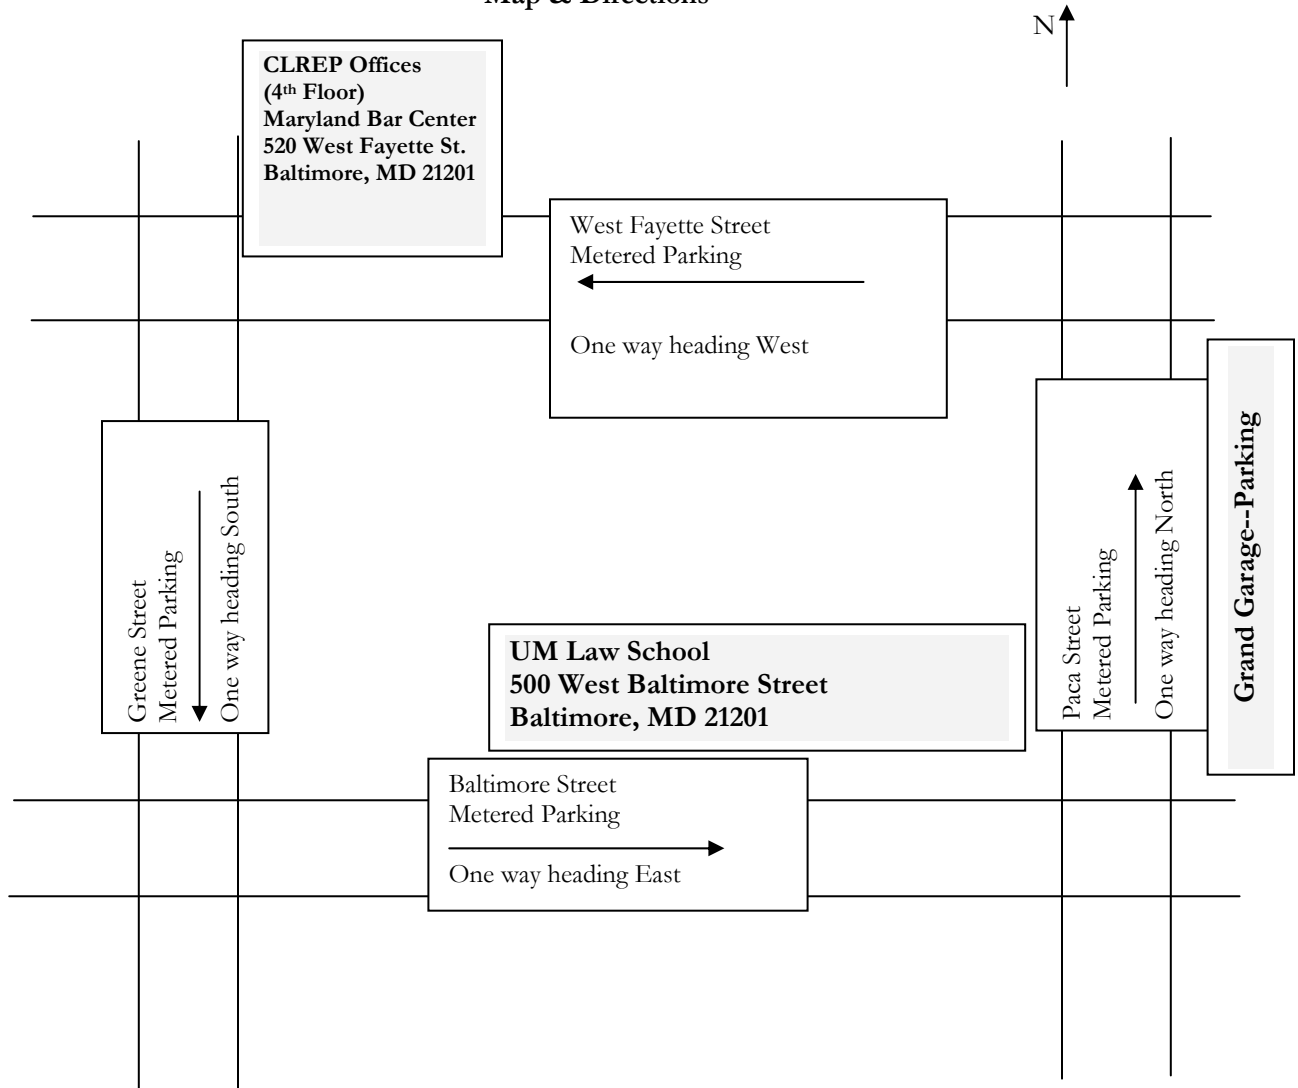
Map & Directions

N

CLREP Offices
(4th Floor)
Maryland Bar Center
520 West Fayette St.
Baltimore, MD 21201

West Fayette Street
Metered Parking

One way heading West

Greene Street
Metered Parking
One way heading South

Paca Street
Metered Parking
One way heading North

Grand Garage--Parking

UM Law School
500 West Baltimore Street
Baltimore, MD 21201

Baltimore Street
Metered Parking

One way heading East